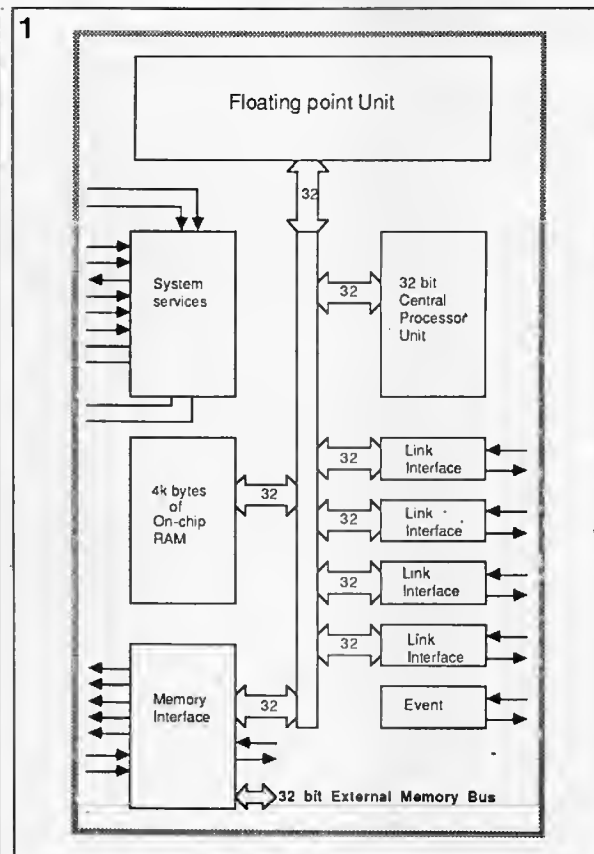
1

Floating point Unit

32

System services

32

32 bit Central Processor Unit

32

Link Interface

4k bytes of On-chip RAM

32

32

Link Interface

32

Link Interface

32

Link Interface

Memory Interface

32

Event

32 bit External Memory Bus